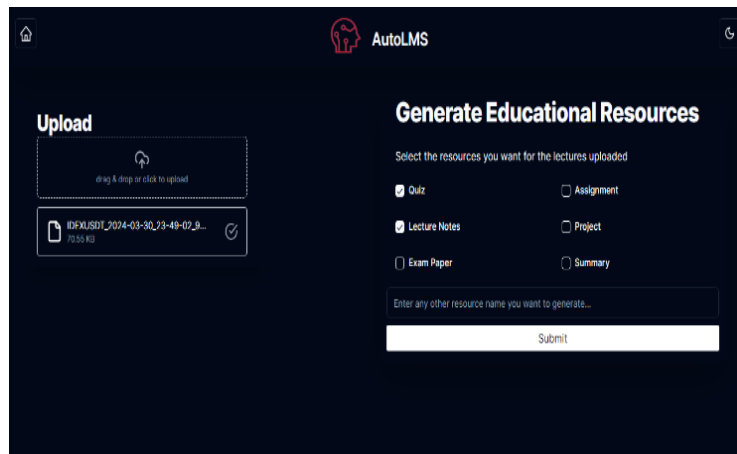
AutoLMS

Upload

drag & drop or click to upload

IDFXUSDT_2024-03-30_23-49-02_9...
70.55 KB

Generate Educational Resources

Select the resources you want for the lectures uploaded

Quiz

Assignment

Lecture Notes

Project

Exam Paper

Summary

Enter any other resource name you want to generate...

Submit